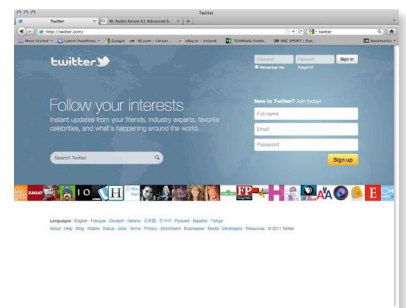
Twitter

Twitter

M-Audio Axiom 61 Advanced 6...

http://twitter.com/

twitter

Most Visited

Latest Headlines

Google

RI.com - Irerec

eBay.ie - Ireland

TENHole Foods

BBC SPORT | Foo

Bookmarks

twitter

Username

Password

Sign in

Remember me

Forgot it?

Follow your interests

Instant updates from your friends, industry experts, favorite celebrities, and what's happening around the world.

Search Twitter

New to Twitter? Join today!

Full name

Email

Password

Sign up

Languages: English · Français · Deutsch · Italiano · 日本語 · 한국어 · Русский · Español · Türkçe

About · Help · Blog · Mobile · Status · Jobs · Terms · Privacy · Advertisers · Businesses · Media · Developers · Resources · © 2011 Twitter